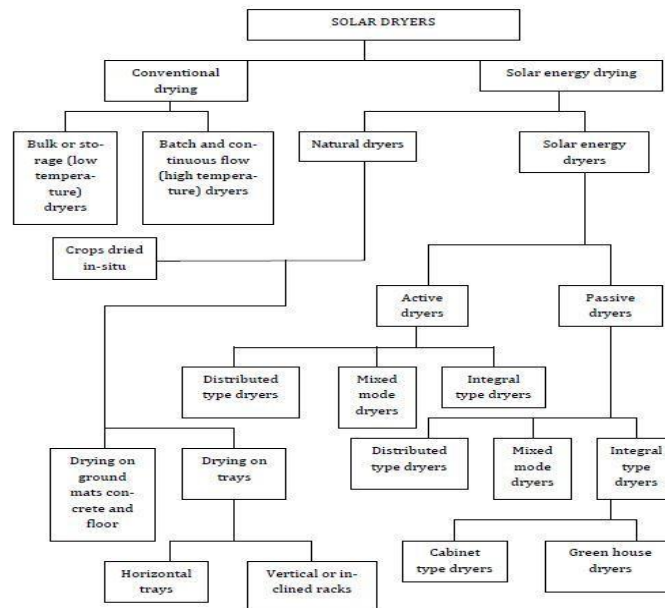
SOLAR DRYERS

Conventional drying

Solar energy drying

Bulk or storage (low temperature) dryers

Batch and continuous flow (high temperature) dryers

Natural dryers

Solar energy dryers

Crops dried in-situ

Active dryers

Passive dryers

Distributed type dryers

Mixed mode dryers

Integral type dryers

Drying on ground mats concrete and floor

Drying on trays

Distributed type dryers

Mixed mode dryers

Integral type dryers

Horizontal trays

Vertical or inclined racks

Cabinet type dryers

Green house dryers